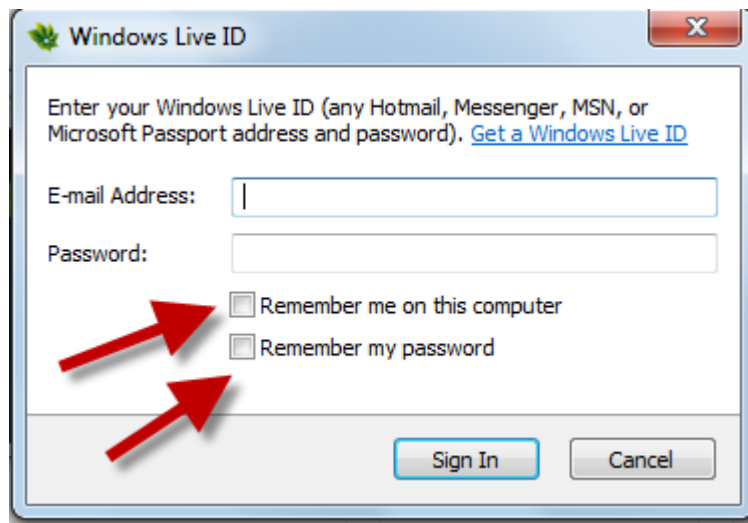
Windows Live ID

Enter your Windows Live ID (any Hotmail, Messenger, MSN, or Microsoft Passport address and password). Get a Windows Live ID

E-mail Address:

Password:

Remember me on this computer

Remember my password

Sign In

Cancel